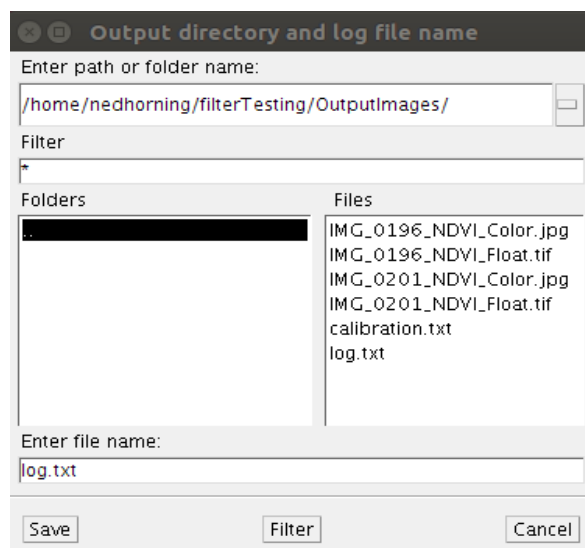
Output directory and log file name

Enter path or folder name:

/home/nedhorning/filterTesting/OutputImages/

Filter

*

Folders

..

Files

IMG_0196_NDVI_Color.jpg
IMG_0196_NDVI_Float.tif
IMG_0201_NDVI_Color.jpg
IMG_0201_NDVI_Float.tif
calibration.txt
log.txt

Enter file name:

log.txt

Save

Filter

Cancel